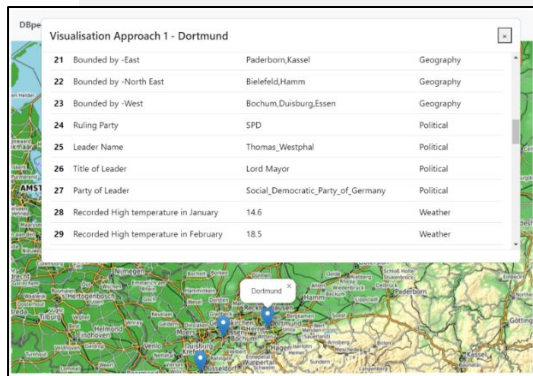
DBpe

Visualisation Approach 1 - Dortmund

×

| | | | |
|---|---|---|---|
| 21 | Bounded by -East | Paderborn,Kassel | Geography |
| 22 | Bounded by -North East | Bielefeld,Hamm | Geography |
| 23 | Bounded by -West | Bochum,Duisburg,Essen | Geography |
| 24 | Ruling Party | SPD | Political |
| 25 | Leader Name | Thomas_Westphal | Political |
| 26 | Title of Leader | Lord Mayor | Political |
| 27 | Party of Leader | Social_Democratic_Party_of_Germany | Political |
| 28 | Recorded High temperature in January | 14.6 | Weather |
| 29 | Recorded High temperature in February | 18.5 | Weather |

Dortmund ×

AMST

Nijmegen

Hamm

Paderborn

Helmond

Venlo

Kassel

Göttingen

Düsseldorf